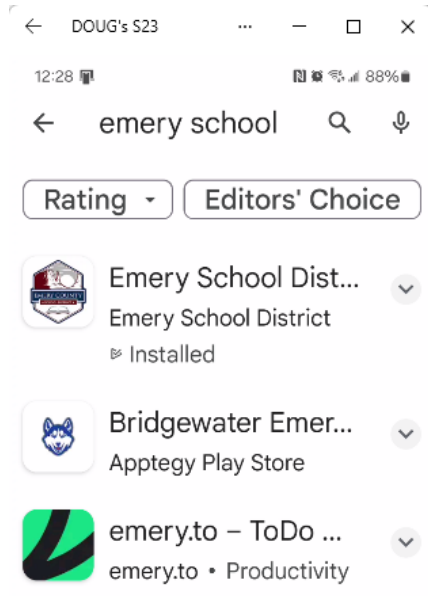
DOUG's S23

12:28

88%

emery school

Rating

Editors' Choice

Emery School Dist...

Emery School District

Installed

Bridgewater Emer...

Apptegy Play Store

emery.to – ToDo ...

emery.to • Productivity